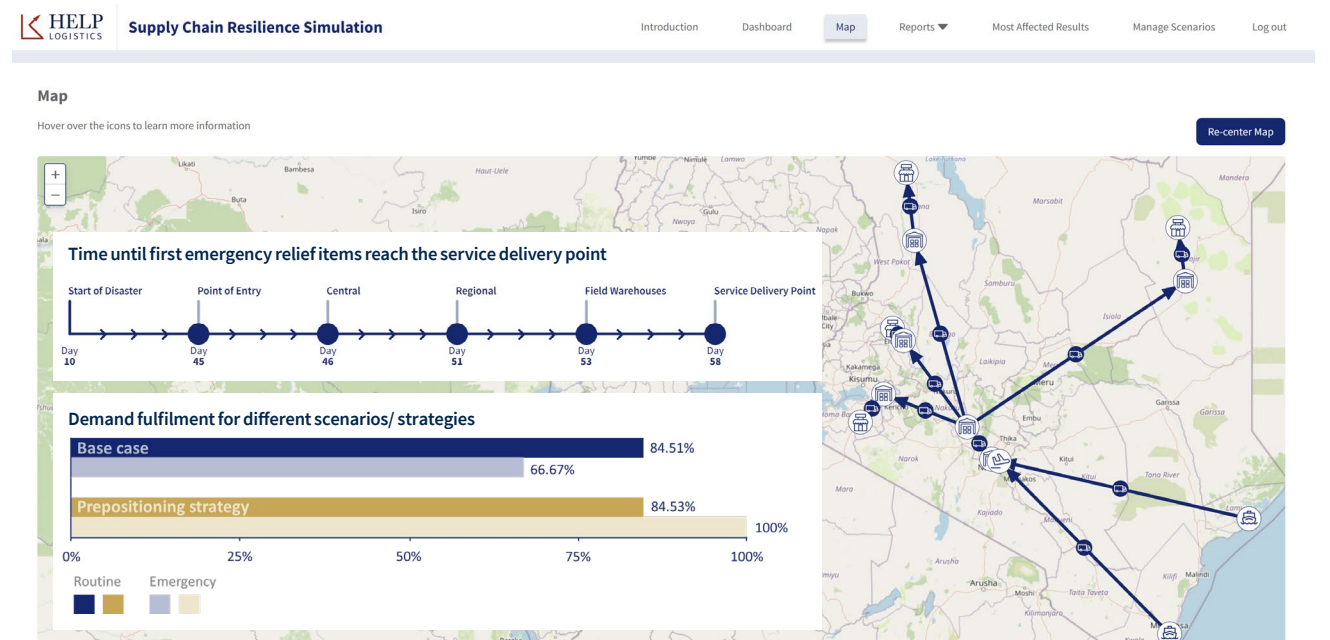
HELP LOGISTICS Supply Chain Resilience Simulation

Introduction Dashboard Map Reports Most Affected Results Manage Scenarios Log out

Map

Hover over the icons to learn more information

Re-center Map

+
−

Likati Bambesa Haut-Uele Yumbe Nimule Lamwo Buta Isiro Gulu Nwoya Napak Lake Turkana Mandera Marsabit West Pokot Samburu Bukwa Isiolo Kakamega Kisumu Laikipia Meru Kericho Embu Garissa Thika Kitui Narok Tana River Mara Kajiado Machakos Arusha Kilifi Malindi Moshi Taita Taveta Kilimanjaro

Time until first emergency relief items reach the service delivery point

| Start of Disaster | Point of Entry | Central | Regional | Field Warehouses | Service Delivery Point |
|---|---|---|---|---|---|
| Day 10 | Day 45 | Day 46 | Day 51 | Day 53 | Day 58 |

Demand fulfilment for different scenarios/ strategies

Base case 84.51%
66.67%

Prepositioning strategy 84.53%
100%

0% 25% 50% 75% 100%

Routine Emergency